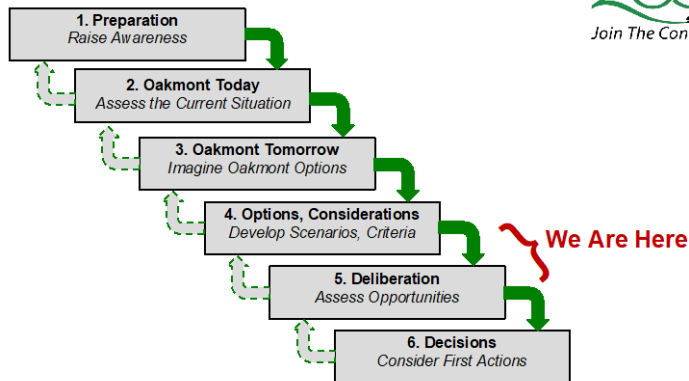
Join The Con

1. Preparation
Raise Awareness

2. Oakmont Today
Assess the Current Situation

3. Oakmont Tomorrow
Imagine Oakmont Options

4. Options, Considerations
Develop Scenarios, Criteria

We Are Here

5. Deliberation
Assess Opportunities

6. Decisions
Consider First Actions